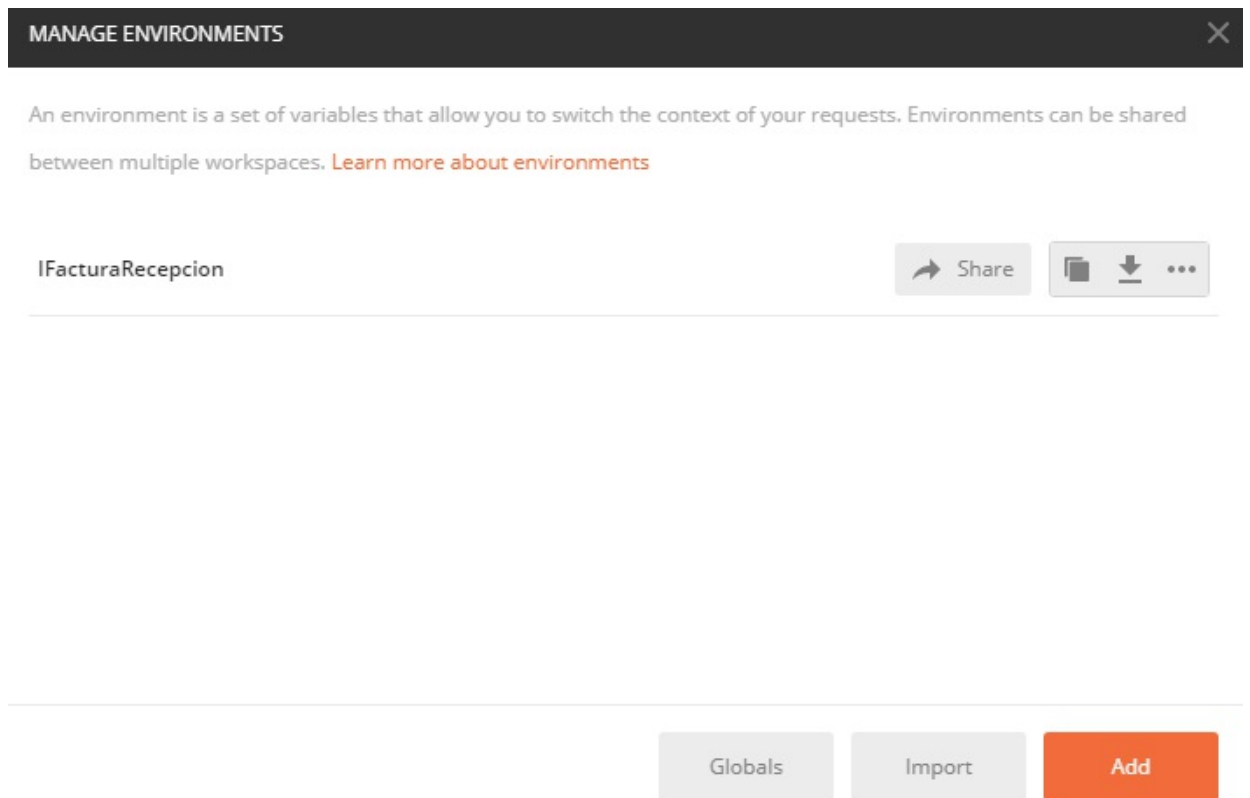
MANAGE ENVIRONMENTS

An environment is a set of variables that allow you to switch the context of your requests. Environments can be shared between multiple workspaces. Learn more about environments

IFacturaRecepcion

Share

Globals

Import

Add